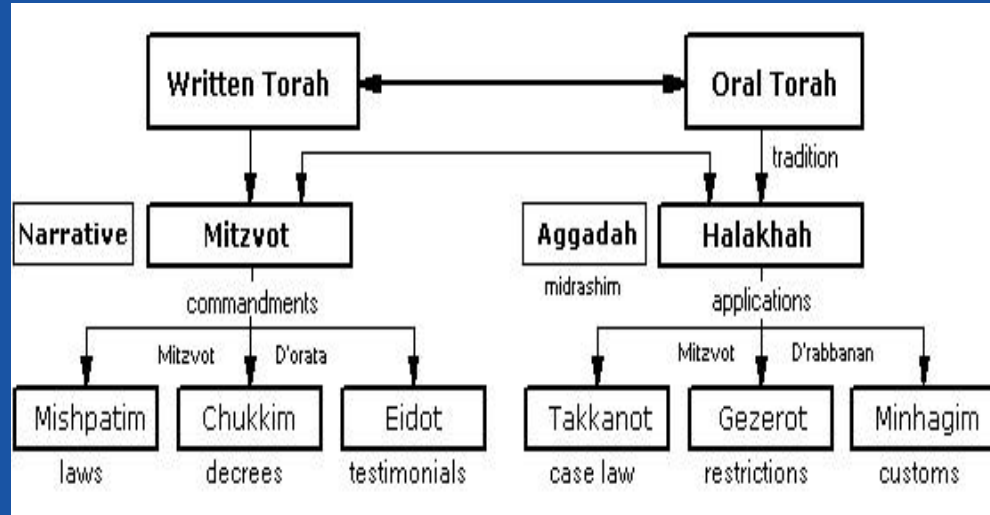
Written Torah

Oral Torah

tradition

Narrative

Mitzvot

Aggadah

Halakhah

midrashim

commandments

applications

Mitzvot

D'orata

Mitzvot

D'rabbanan

Mishpatim

laws

Chukkim

decrees

Eidot

testimonials

Takkanot

case law

Gezerot

restrictions

Minhagim

customs